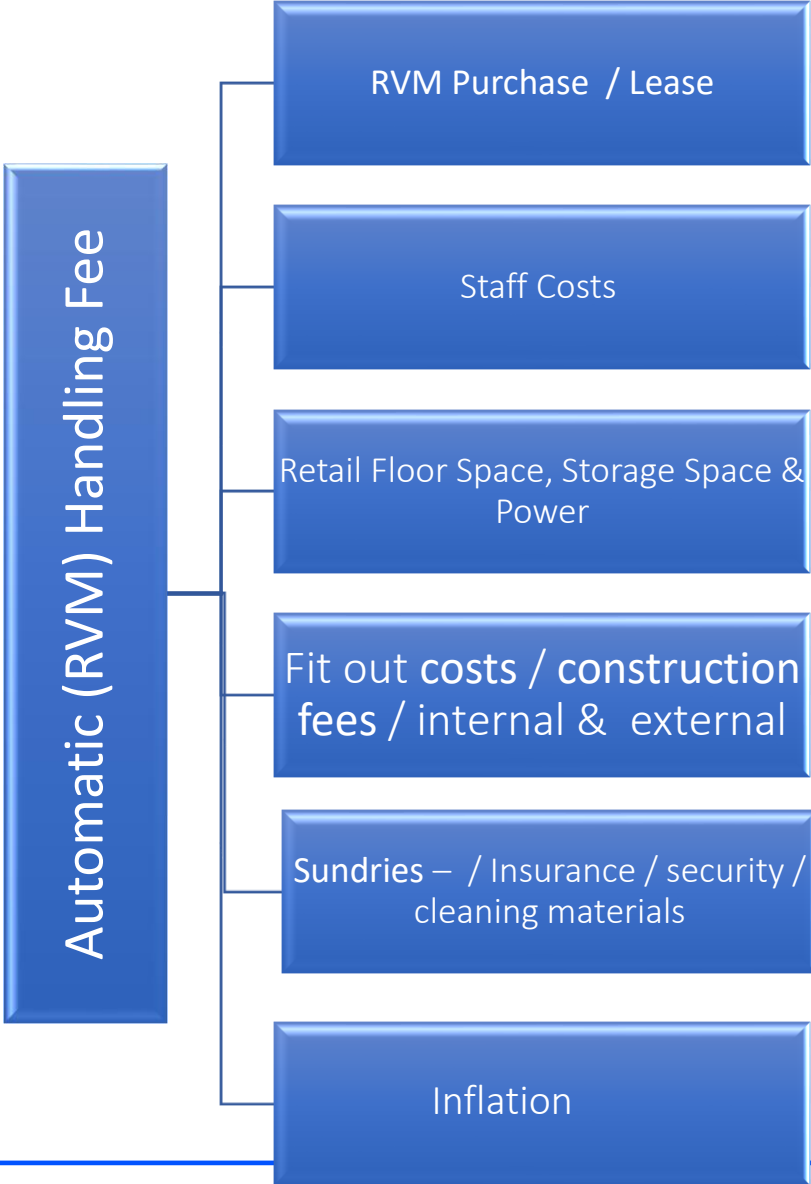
Automatic (RVM) Handling Fee

RVM Purchase / Lease

Staff Costs

Retail Floor Space, Storage Space & Power

Fit out costs / construction fees / internal & external

Sundries – / Insurance / security / cleaning materials

Inflation